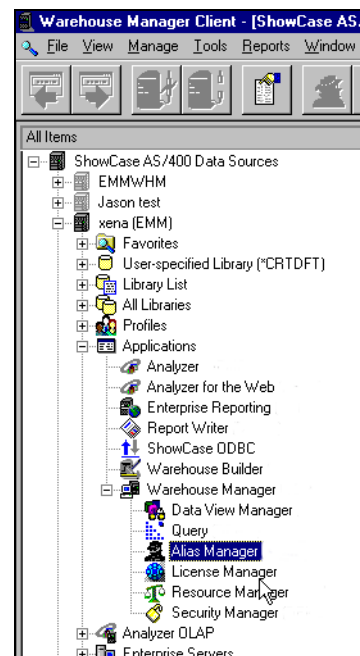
Warehouse Manager Client - [ShowCase AS

File View Manage Tools Reports Window

All Items

ShowCase AS/400 Data Sources
EMMWHM
Jason test
xena (EMM)
Favorites
User-specified Library (*CRTDFT)
Library List
All Libraries
Profiles
Applications
Analyzer
Analyzer for the Web
Enterprise Reporting
Report Writer
ShowCase ODBC
Warehouse Builder
Warehouse Manager
Data View Manager
Query
Alias Manager
License Manager
Resource Manager
Security Manager
Analyzer OLAP
Enterprise Servers